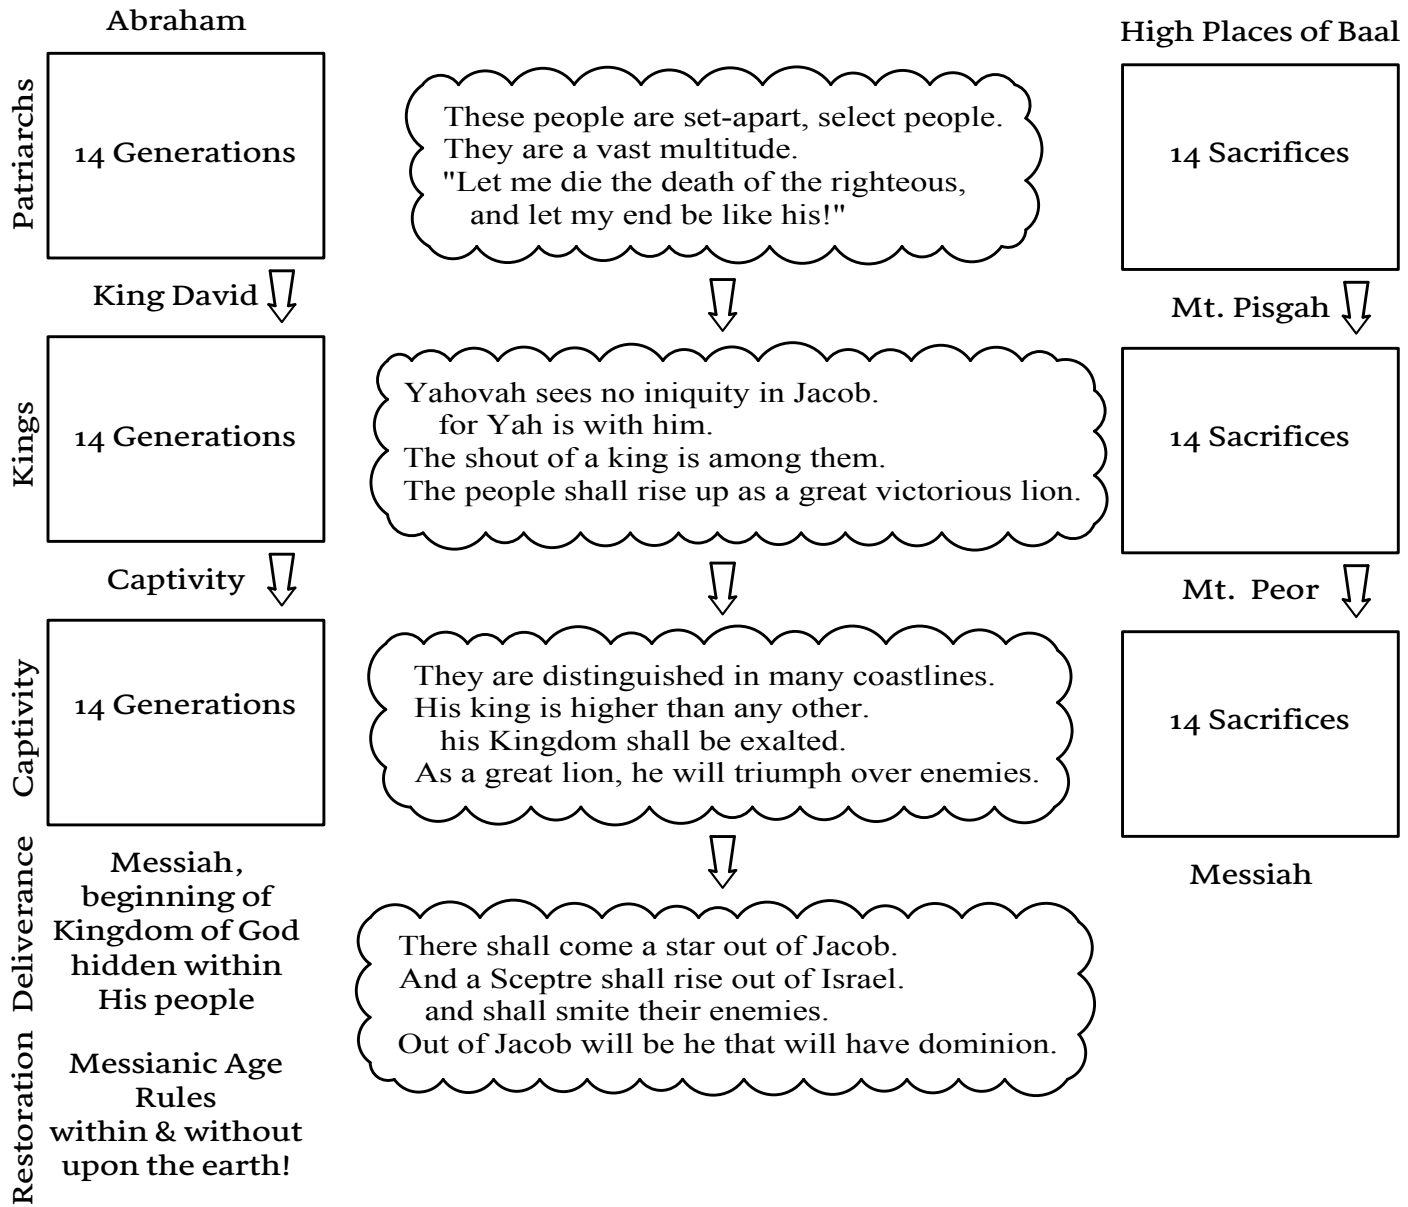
Abraham

Patriarchs

14 Generations

King David

Kings

14 Generations

Captivity

Captivity

14 Generations

Deliverance

Messiah, beginning of Kingdom of God hidden within His people

Restoration

Messianic Age Rules within & without upon the earth!

These people are set-apart, select people.
They are a vast multitude.
"Let me die the death of the righteous, and let my end be like his!"

Yahovah sees no iniquity in Jacob.
for Yah is with him.
The shout of a king is among them.
The people shall rise up as a great victorious lion.

They are distinguished in many coastlines.
His king is higher than any other.
his Kingdom shall be exalted.
As a great lion, he will triumph over enemies.

There shall come a star out of Jacob.
And a Sceptre shall rise out of Israel.
and shall smite their enemies.
Out of Jacob will be he that will have dominion.

High Places of Baal

14 Sacrifices

Mt. Pisgah

14 Sacrifices

Mt. Peor

14 Sacrifices

Messiah